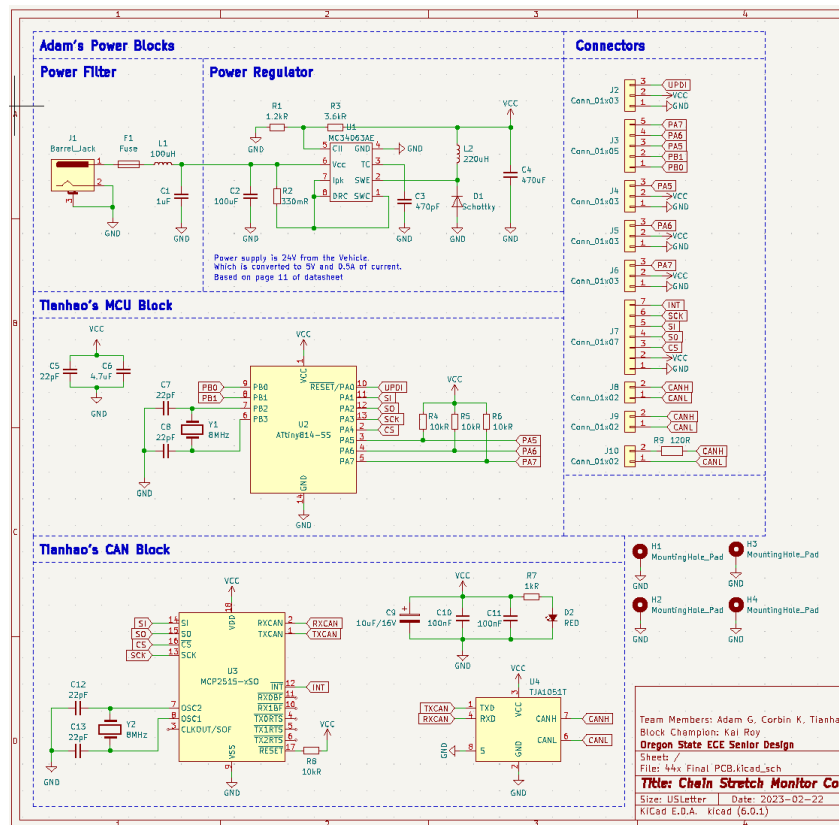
1 2 3 4

A B C D

Adam's Power Blocks

Power Filter

Power Regulator

Connectors

J1
Barrel_Jack

F1
Fuse

L1
100uH

C1
1uF

GND

R1
1.2kR

R3
3.6kR

U1
MC34063AE

CII
GND
Vcc
TC
Ipk
SWE
DRC
SWC

C2
100uF

R2
330mR

C3
470pF

L2
220uH

D1
Schottky

C4
470uF

VCC

GND

Power supply is 24V from the Vehicle.
Which is converted to 5V and 0.5A of current.
Based on page 11 of datasheet

J2
Conn_01x03
UPDI
VCC
GND

J3
Conn_01x05
PA7
PA6
PA5
PB1
PB0

J4
Conn_01x03
PA5
VCC
GND

J5
Conn_01x03
PA6
VCC
GND

J6
Conn_01x03
PA7
VCC
GND

J7
Conn_01x07
INT
SCK
SI
SO
CS
VCC
GND

J8
Conn_01x02
CANH
CANL

J9
Conn_01x02
CANH
CANL

J10
Conn_01x02
R9 120R
CANH
CANL

Tianhao's MCU Block

VCC
C5
22pF
C6
4.7uF
GND

C7
22pF
C8
22pF
Y1
8MHz
GND

PB0
PB1

PB0
PB1
PB2
PB3

U2
ATtiny814-SS

RESET/PA0
PA1
PA2
PA3
PA4
PA5
PA6
PA7

UPDI
SI
SO
SCK
CS

R4
10kR
R5
10kR
R6
10kR

PA5
PA6
PA7

Tianhao's CAN Block

H1
MountingHole_Pad
H3
MountingHole_Pad
H2
MountingHole_Pad
H4
MountingHole_Pad

SI
SO
CS
SCK

U3
MCP2515-xSO

VDD
RXCAN
TXCAN
INT
RX0BF
RX1BF
TX0RTS
TX1RTS
TX2RTS
RESET
VSS

OSC2
OSC1
CLKOUT/SOF

C12
22pF
C13
22pF
Y2
8MHz

R8
10kR

RXCAN
TXCAN
INT

C9
10uF/16V
C10
100nF
C11
100nF
R7
1kR
D2
RED

U4
TJA1051T
TXD
RXD
CANH
CANL
S
TXCAN
RXCAN
CANH
CANL

Team Members: Adam G, Corbin K, Tianha
Block Champion: Kai Roy
Oregon State ECE Senior Design
Sheet: /
File: 44x Final PCB.kicad_sch
Title: Chain Stretch Monitor Co
Size: USLetter   Date: 2023-02-22
KiCad E.D.A.  kicad (6.0.1)